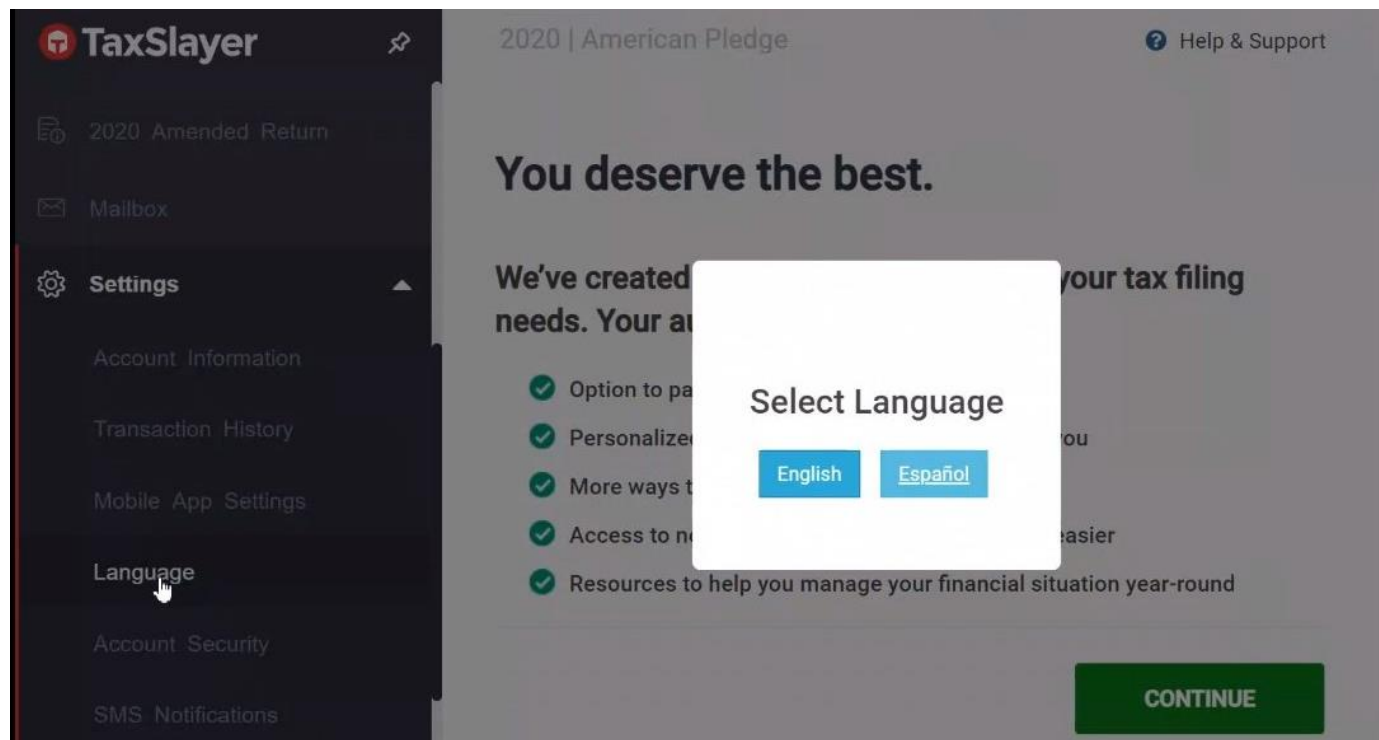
TaxSlayer

2020 Amended Return

Mailbox

Settings

Account Information

Transaction History

Mobile App Settings

Language

Account Security

SMS Notifications

2020 | American Pledge

Help & Support

You deserve the best.

We've created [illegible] your tax filing needs. Your a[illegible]

Option to pa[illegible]

Personalize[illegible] you

More ways t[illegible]

Access to n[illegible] easier

Resources to help you manage your financial situation year-round

Select Language

English

Español

CONTINUE